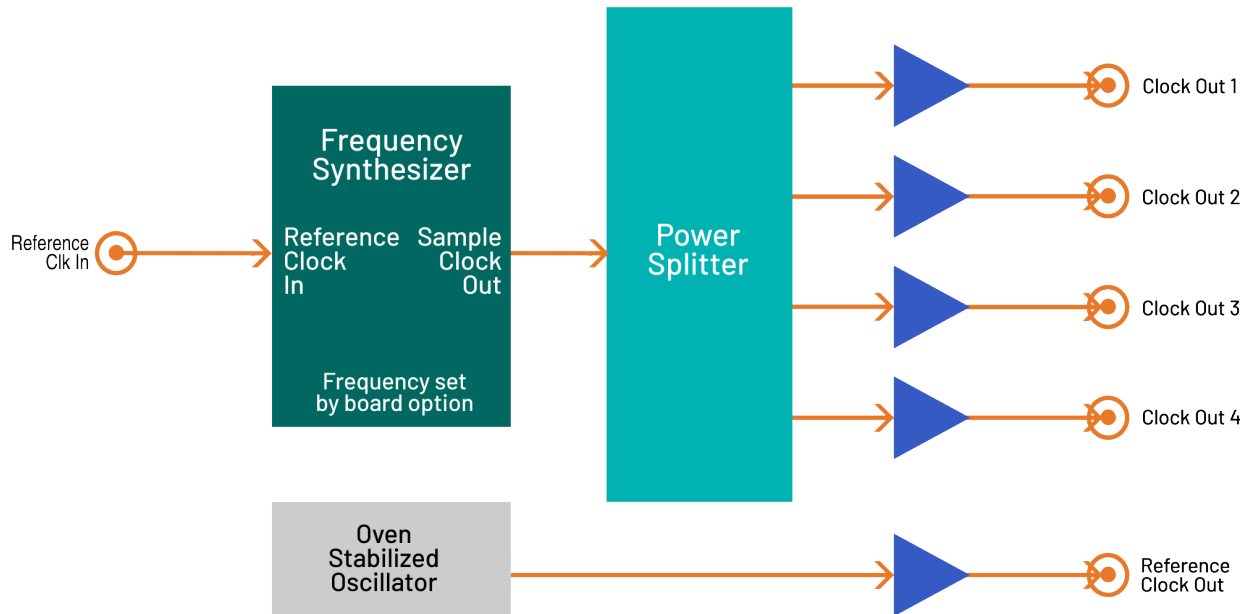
Reference Clk In

Frequency Synthesizer

Reference Clock In

Sample Clock Out

Frequency set by board option

Power Splitter

Clock Out 1

Clock Out 2

Clock Out 3

Clock Out 4

Oven Stabilized Oscillator

Reference Clock Out